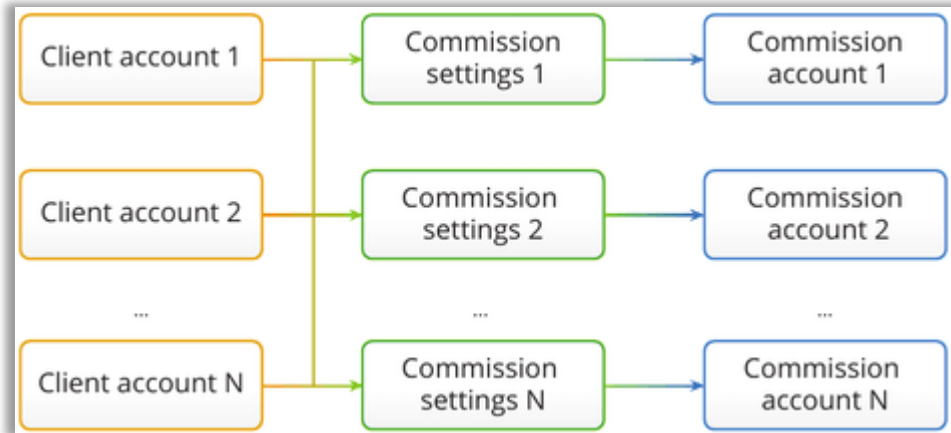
Client account 1

Commission settings 1

Commission account 1

Client account 2

Commission settings 2

Commission account 2

...

...

...

Client account N

Commission settings N

Commission account N